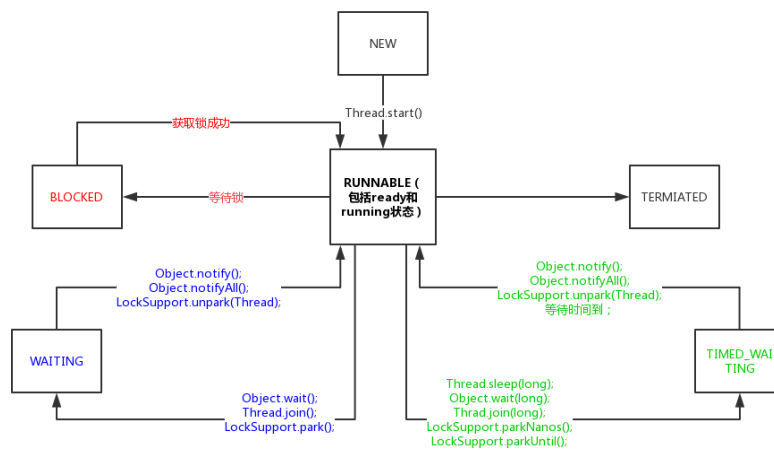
NEW

Thread.start()

获取锁成功

BLOCKED

等待锁

RUNNABLE（包括ready和running状态）

TERMIATED

Object.notify();
Object.notifyAll();
LockSupport.unpark(Thread);

WAITING

Object.wait();
Thread.join();
LockSupport.park();

Object.notify();
Object.notifyAll();
LockSupport.unpark(Thread);
等待时间到；

TIMED_WAITING

Thread.sleep(long);
Object.wait(long);
Thrad.join(long);
LockSupport.parkNanos();
LockSupport.parkUntil();